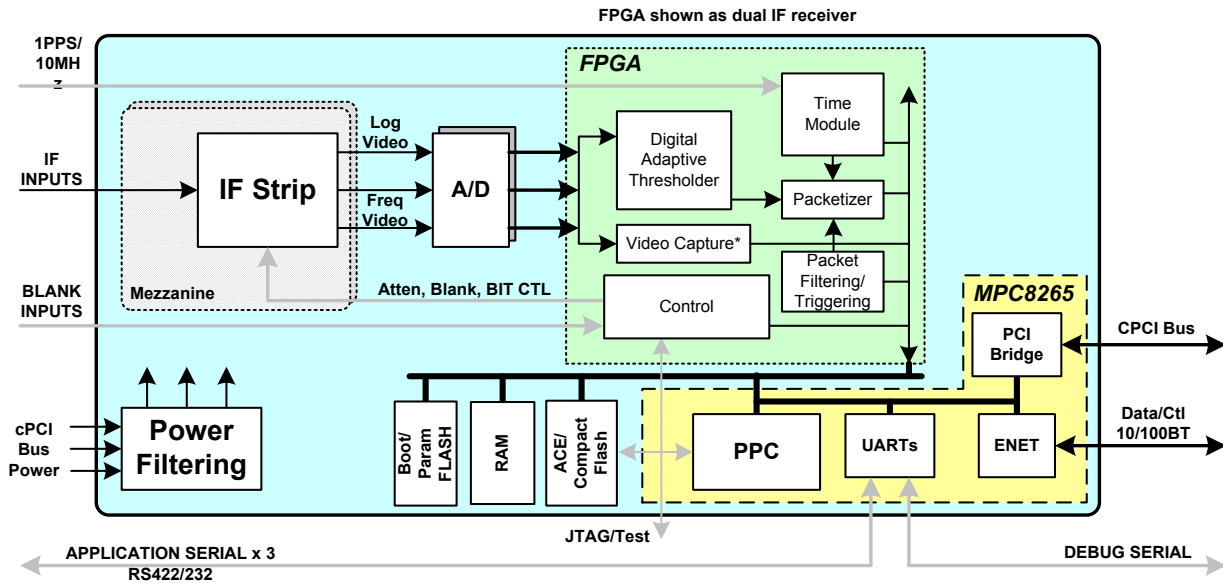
FPGA shown as dual IF receiver

1PPS/ 10MHz

FPGA

Time Module

IF INPUTS

Log Video

IF Strip

Freq Video

A/D

Digital Adaptive Thresholder

Packetizer

Video Capture*

Packet Filtering/ Triggering

Mezzanine

BLANK INPUTS

Atten, Blank, BIT CTL

Control

MPC8265

PCI Bridge

CPCI Bus

cPCI Bus Power

Power Filtering

Boot/ Param FLASH

RAM

ACE/ Compact Flash

PPC

UARTs

ENET

Data/Ctl 10/100BT

JTAG/Test

APPLICATION SERIAL x 3 RS422/232

DEBUG SERIAL